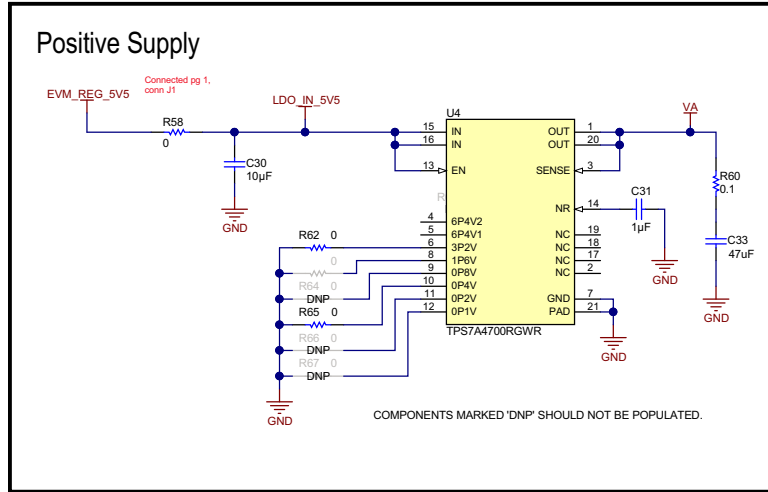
Positive Supply

EVM_REG_5V5

Connected pg 1, conn J1

LDO_IN_5V5

VA

R58
0

C30
10µF

GND

U4

15 IN
16 IN
13 EN
4 6P4V2
5 6P4V1
6 3P2V
8 1P6V
9 0P8V
10 0P4V
11 0P2V
12 0P1V

OUT 1
OUT 20
SENSE 3
NR 14
NC 19
NC 18
NC 17
NC 2
GND 7
PAD 21

TPS7A4700RGWR

C31
1µF

GND

R60
0.1

C33
47uF

GND

R62 0

0

R64 0
DNP

R65 0

R66 0
DNP

R67 0
DNP

GND

GND

COMPONENTS MARKED 'DNP' SHOULD NOT BE POPULATED.